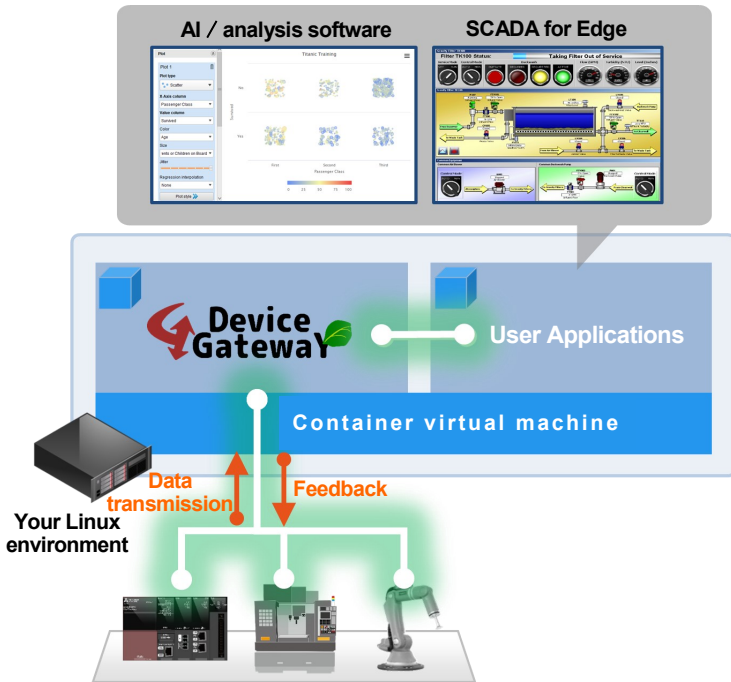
AI / analysis software

SCADA for Edge

Plot

Titanic Training

Filter TH100 Status:

Taking Filter Out of Service

Device Gateway

User Applications

Container virtual machine

Data transmission

Feedback

Your Linux environment